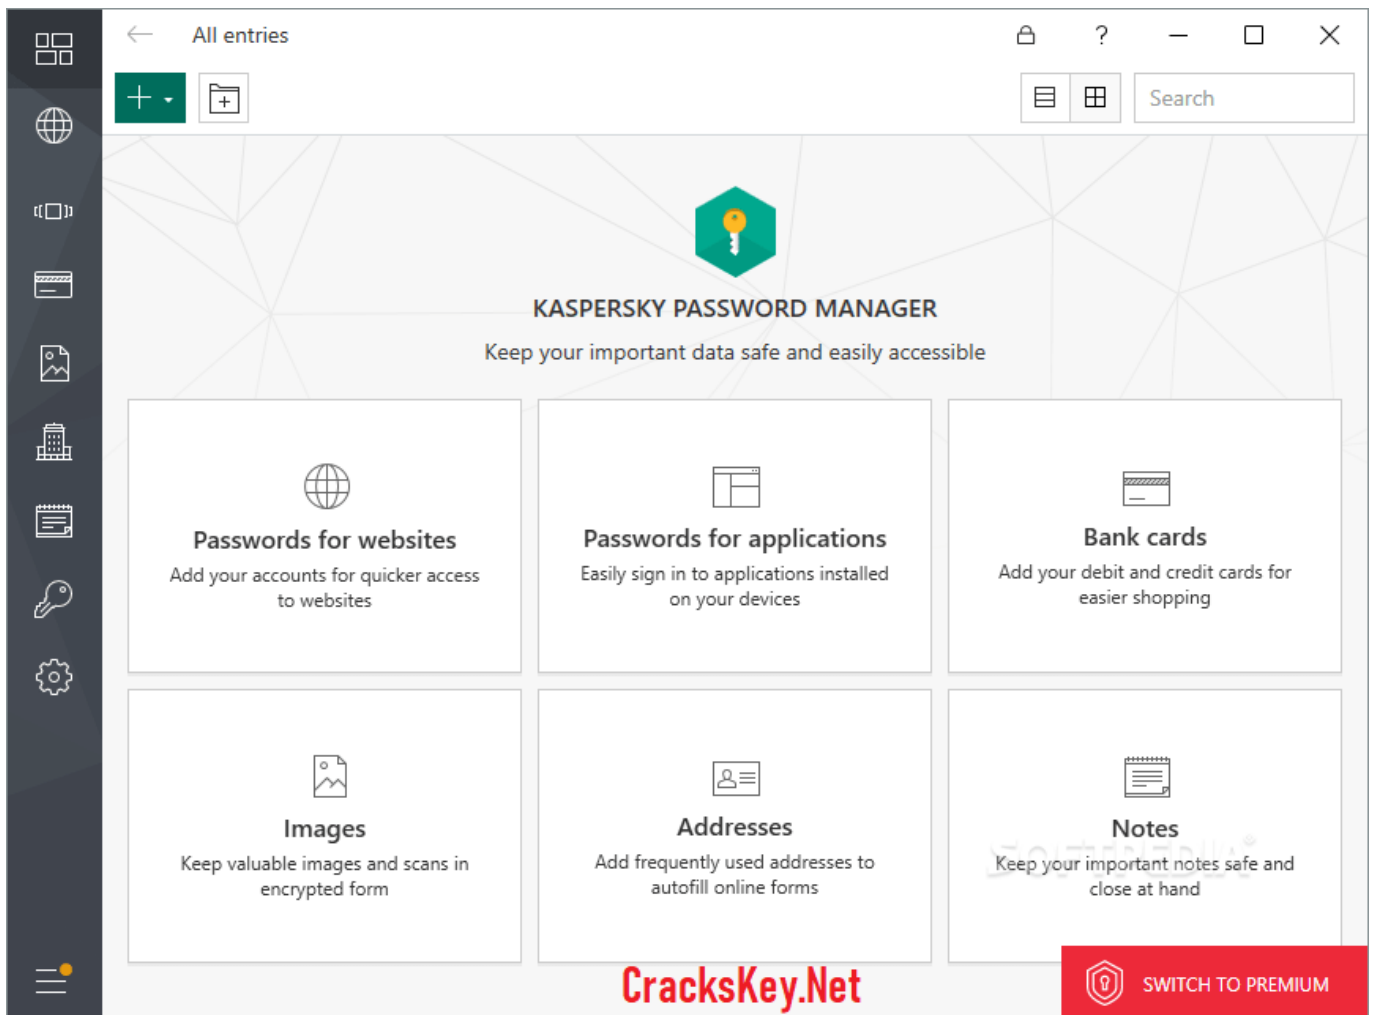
All entries

Search

KASPERSKY PASSWORD MANAGER

Keep your important data safe and easily accessible

Passwords for websites

Add your accounts for quicker access to websites

Passwords for applications

Easily sign in to applications installed on your devices

Bank cards

Add your debit and credit cards for easier shopping

Images

Keep valuable images and scans in encrypted form

Addresses

Add frequently used addresses to autofill online forms

Notes

Keep your important notes safe and close at hand

SOFTPEDIA

CracksKey.Net

SWITCH TO PREMIUM